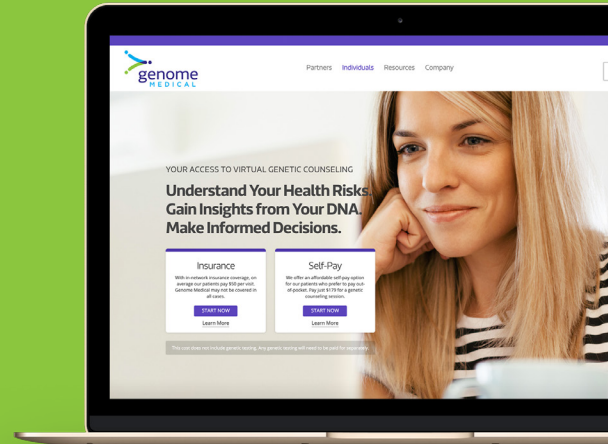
genome
MEDICAL

Partners Individuals Resources Company

YOUR ACCESS TO VIRTUAL GENETIC COUNSELING

Understand Your Health Risks. Gain Insights from Your DNA. Make Informed Decisions.

Insurance

With in-network insurance coverage, on average our patients pay $50 per visit. Genome Medical may not be covered in all cases.

START NOW

Learn More

Self-Pay

We offer an affordable self-pay option for our patients who prefer to pay out-of-pocket. Pay just $179 for a genetic counseling session.

START NOW

Learn More

This cost does not include genetic testing. Any genetic testing will need to be paid for separately.